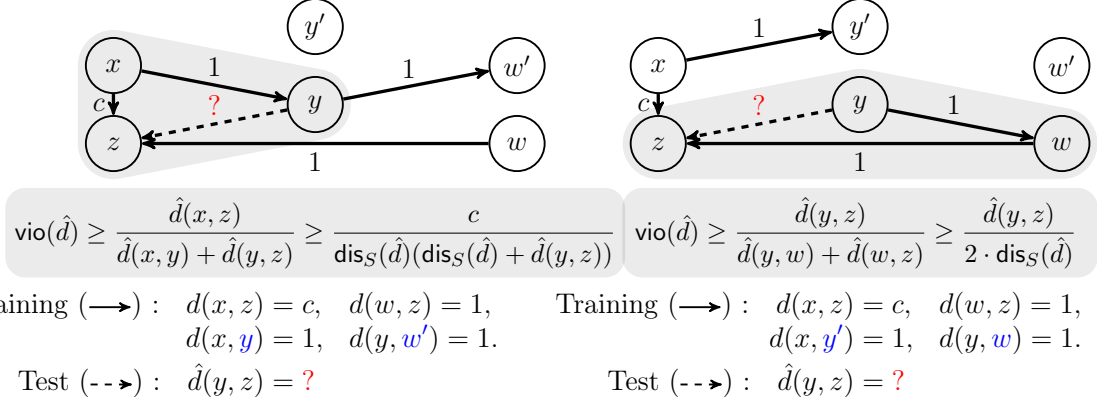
$y'$

$x$ $1$ $y$ $1$ $w'$

$c$ $?$

$z$ $1$ $w$

$\mathsf{vio}(\hat{d}) \geq \frac{\hat{d}(x,z)}{\hat{d}(x,y)+\hat{d}(y,z)} \geq \frac{c}{\mathsf{dis}_S(\hat{d})(\mathsf{dis}_S(\hat{d})+\hat{d}(y,z))}$

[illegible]aining $(\longrightarrow)$ : $d(x,z)=c, \quad d(w,z)=1,$
$d(x,y)=1, \quad d(y,w')=1.$

Test $(\dashrightarrow)$ : $\hat{d}(y,z)=?$

$1$ $y'$

$x$ $w'$

$c$ $?$ $y$ $1$

$z$ $1$ $w$

$\mathsf{vio}(\hat{d}) \geq \frac{\hat{d}(y,z)}{\hat{d}(y,w)+\hat{d}(w,z)} \geq \frac{\hat{d}(y,z)}{2 \cdot \mathsf{dis}_S(\hat{d})}$

Training $(\longrightarrow)$ : $d(x,z)=c, \quad d(w,z)=1,$
$d(x,y')=1, \quad d(y,w)=1.$

Test $(\dashrightarrow)$ : $\hat{d}(y,z)=?$